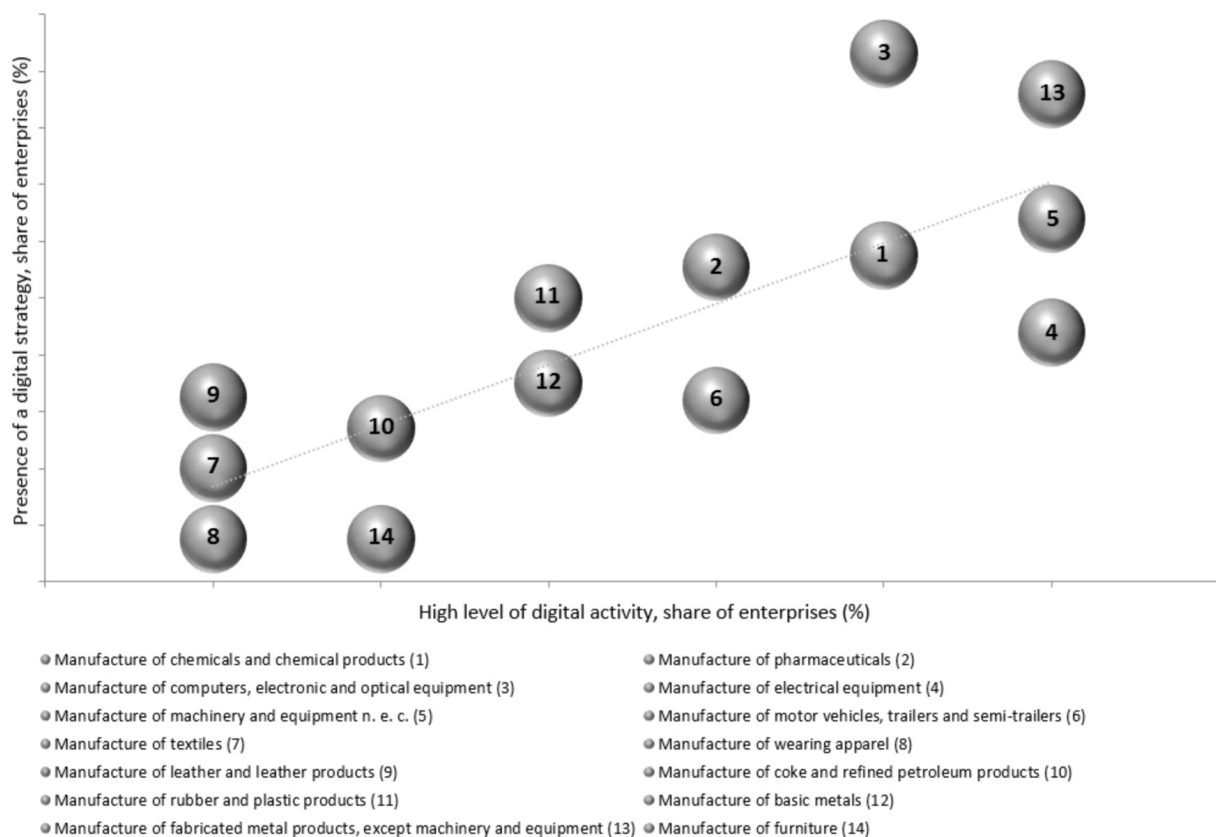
Presence of a digital strategy, share of enterprises (%)

3
13
5
1
2
11
4
12
6
9
10
7
8
14

High level of digital activity, share of enterprises (%)

Manufacture of chemicals and chemical products (1)
Manufacture of pharmaceuticals (2)
Manufacture of computers, electronic and optical equipment (3)
Manufacture of electrical equipment (4)
Manufacture of machinery and equipment n. e. c. (5)
Manufacture of motor vehicles, trailers and semi-trailers (6)
Manufacture of textiles (7)
Manufacture of wearing apparel (8)
Manufacture of leather and leather products (9)
Manufacture of coke and refined petroleum products (10)
Manufacture of rubber and plastic products (11)
Manufacture of basic metals (12)
Manufacture of fabricated metal products, except machinery and equipment (13)
Manufacture of furniture (14)